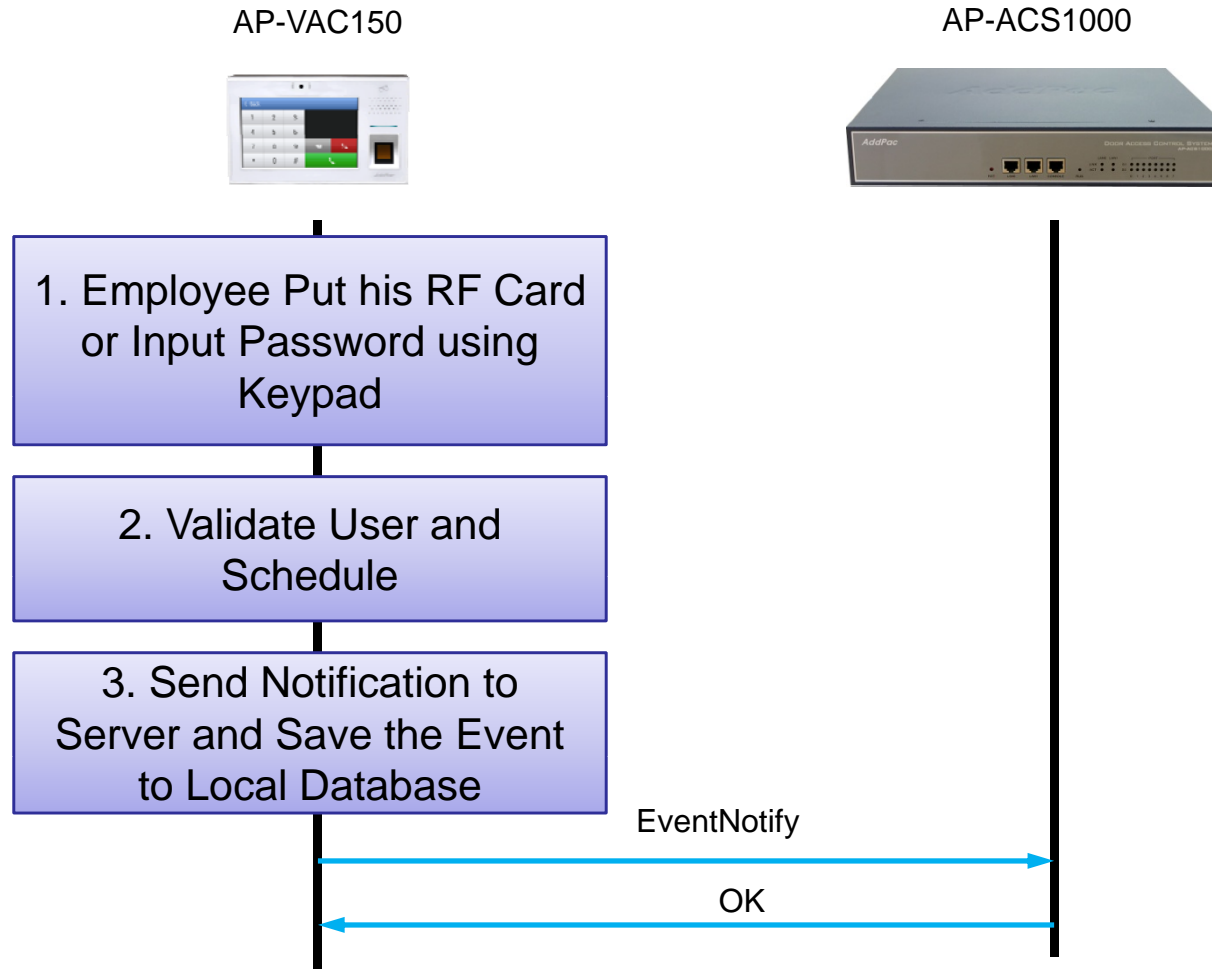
AP-VAC150

AP-ACS1000

AddPac

1. Employee Put his RF Card or Input Password using Keypad

2. Validate User and Schedule

3. Send Notification to Server and Save the Event to Local Database

EventNotify

OK